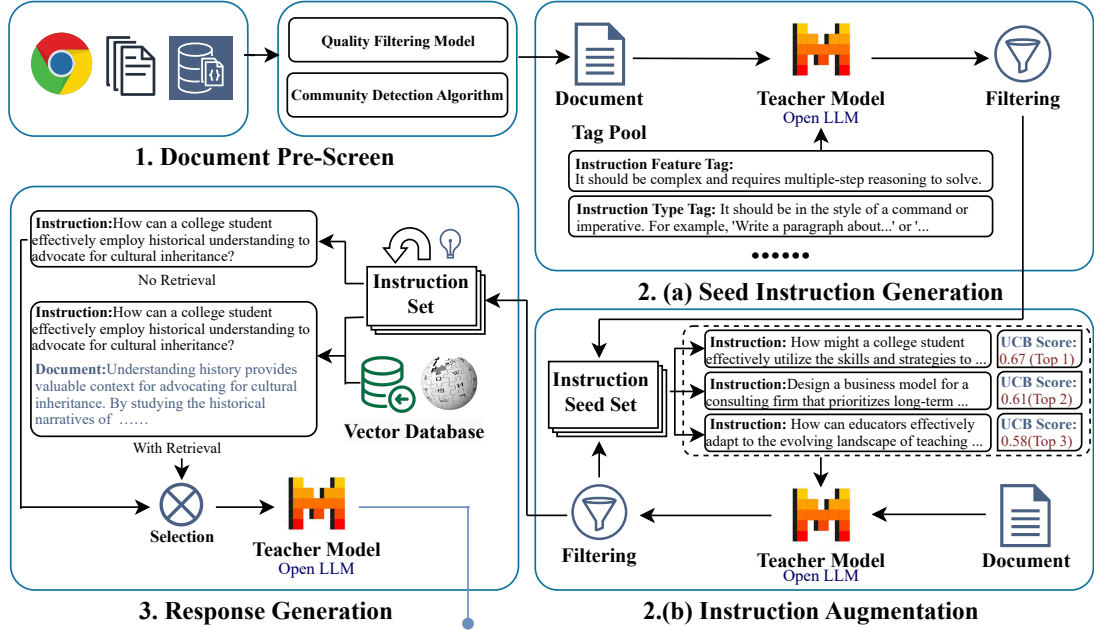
Quality Filtering Model

Community Detection Algorithm

1. Document Pre-Screen

Document

Teacher Model
Open LLM

Filtering

Tag Pool

Instruction Feature Tag: It should be complex and requires multiple-step reasoning to solve.

Instruction Type Tag: It should be in the style of a command or imperative. For example, 'Write a paragraph about...' or '...

••••••

2. (a) Seed Instruction Generation

Instruction: How can a college student effectively employ historical understanding to advocate for cultural inheritance?

No Retrieval

Instruction: How can a college student effectively employ historical understanding to advocate for cultural inheritance?

Document: Understanding history provides valuable context for advocating for cultural inheritance. By studying the historical narratives of ……

With Retrieval

Instruction Set

Vector Database

Selection

Teacher Model
Open LLM

3. Response Generation

Instruction Seed Set

Instruction: How might a college student effectively utilize the skills and strategies to ...

UCB Score: 0.67 (Top 1)

Instruction: Design a business model for a consulting firm that prioritizes long-term ...

UCB Score: 0.61(Top 2)

Instruction: How can educators effectively adapt to the evolving landscape of teaching ...

UCB Score: 0.58(Top 3)

Filtering

Teacher Model
Open LLM

Document

2.(b) Instruction Augmentation